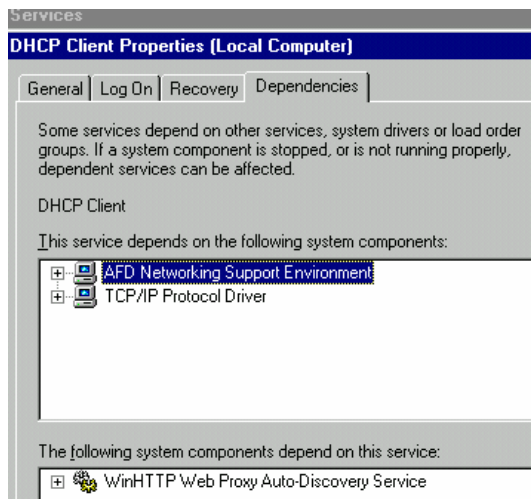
Services

DHCP Client Properties (Local Computer)

General | Log On | Recovery | Dependencies

Some services depend on other services, system drivers or load order groups. If a system component is stopped, or is not running properly, dependent services can be affected.

DHCP Client

This service depends on the following system components:

AFD Networking Support Environment
TCP/IP Protocol Driver

The following system components depend on this service:

WinHTTP Web Proxy Auto-Discovery Service